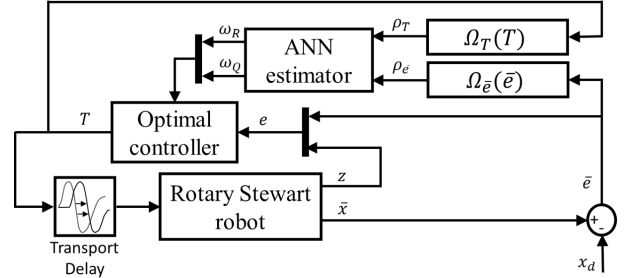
$\Omega_T(T)$

$\rho_T$

ANN estimator

$\omega_R$

$\omega_Q$

$\rho_{\bar{e}}$

$\Omega_{\bar{e}}(\bar{e})$

$T$

Optimal controller

$e$

$z$

Rotary Stewart robot

$\bar{x}$

$\bar{e}$

+

-

Transport Delay

$x_d$